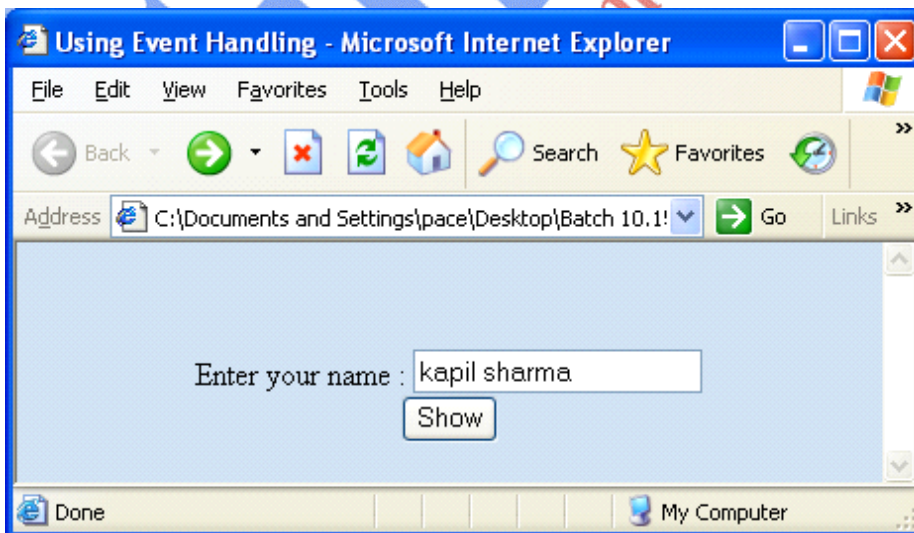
Using Event Handling - Microsoft Internet Explorer

File Edit View Favorites Tools Help

Back Search Favorites

Address C:\Documents and Settings\pace\Desktop\Batch 10.1! Go Links

Enter your name : kapil sharma
Show

Done My Computer